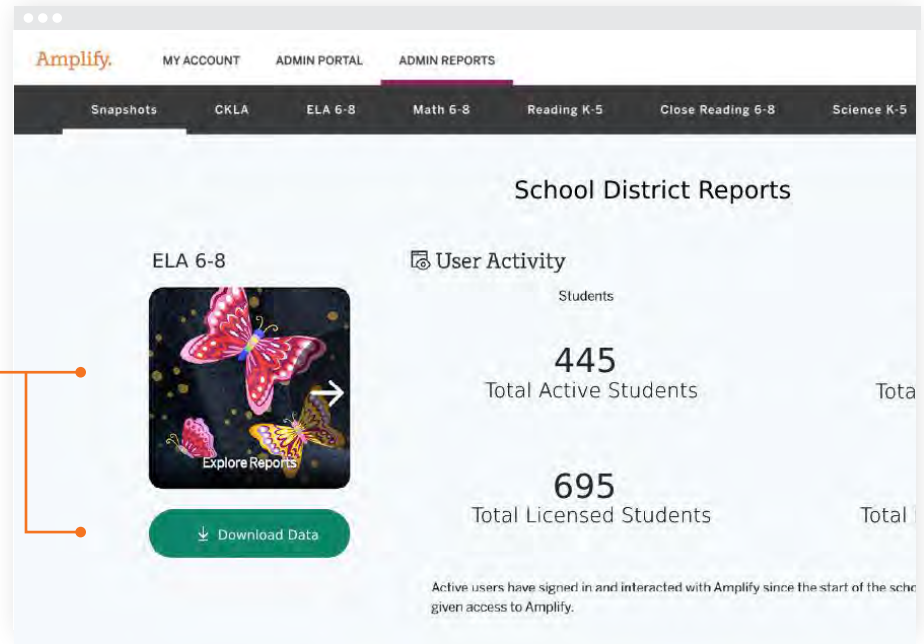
Amplify.

MY ACCOUNT

ADMIN PORTAL

ADMIN REPORTS

Snapshots

CKLA

ELA 6-8

Math 6-8

Reading K-5

Close Reading 6-8

Science K-5

School District Reports

ELA 6-8

Explore Reports

Download Data

User Activity

Students

445
Total Active Students

Tota

695
Total Licensed Students

Total

Active users have signed in and interacted with Amplify since the start of the scho
given access to Amplify.